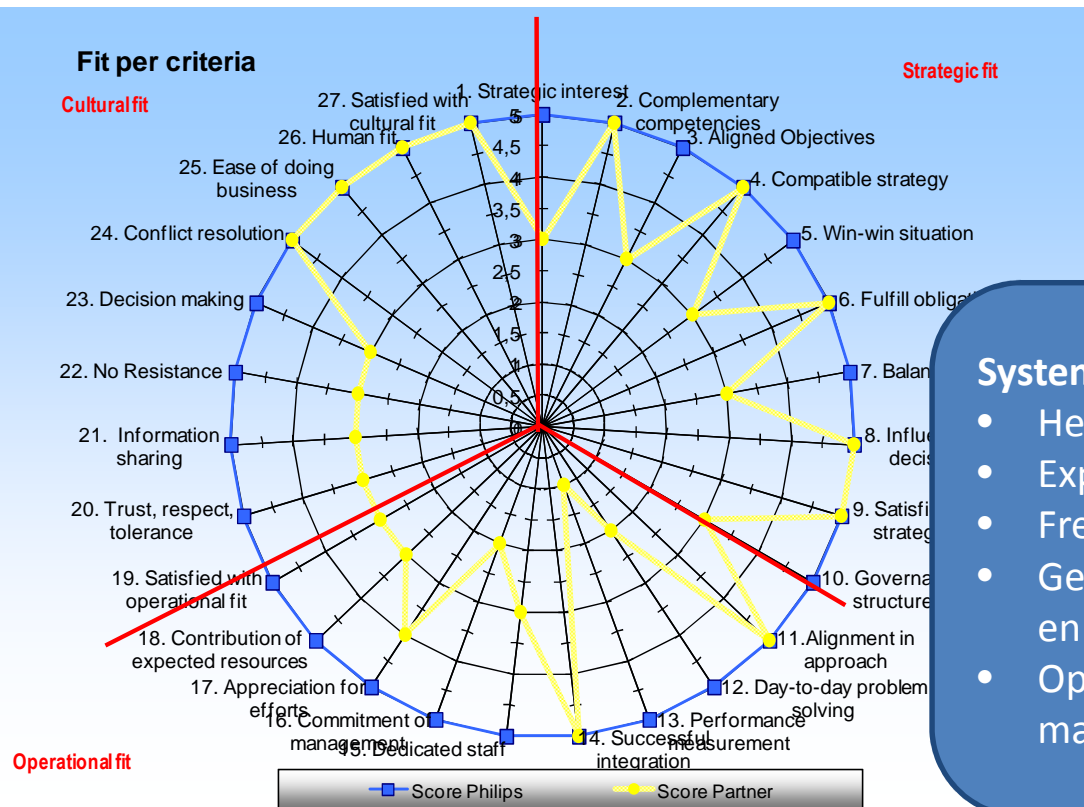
Fit per criteria

Cultural fit

Strategic fit

Operational fit

1. Strategic interest

2. Complementary competencies

3. Aligned Objectives

4. Compatible strategy

5. Win-win situation

6. Fulfill oblig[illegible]

7. Balan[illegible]

8. Influe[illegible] decis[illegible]

9. Satisfi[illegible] strateg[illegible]

10. Governa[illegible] structure

11.Alignment in approach

12. Day-to-day problem solving

13. Performance measurement

14. Successful integration

15. Dedicated staff

16. Commitment of management

17. Appreciation for efforts

18. Contribution of expected resources

19. Satisfied with operational fit

20. Trust, respect, tolerance

21. Information sharing

22. No Resistance

23. Decision making

24. Conflict resolution

25. Ease of doing business

26. Human fit

27. Satisfied with cultural fit

5
4,5
4
3,5
3
2,5
2
1,5
1
0,5
0

Score Philips
Score Partner

System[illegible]
• He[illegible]
• Exp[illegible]
• Fre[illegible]
• Ge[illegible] en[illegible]
• Op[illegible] ma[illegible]